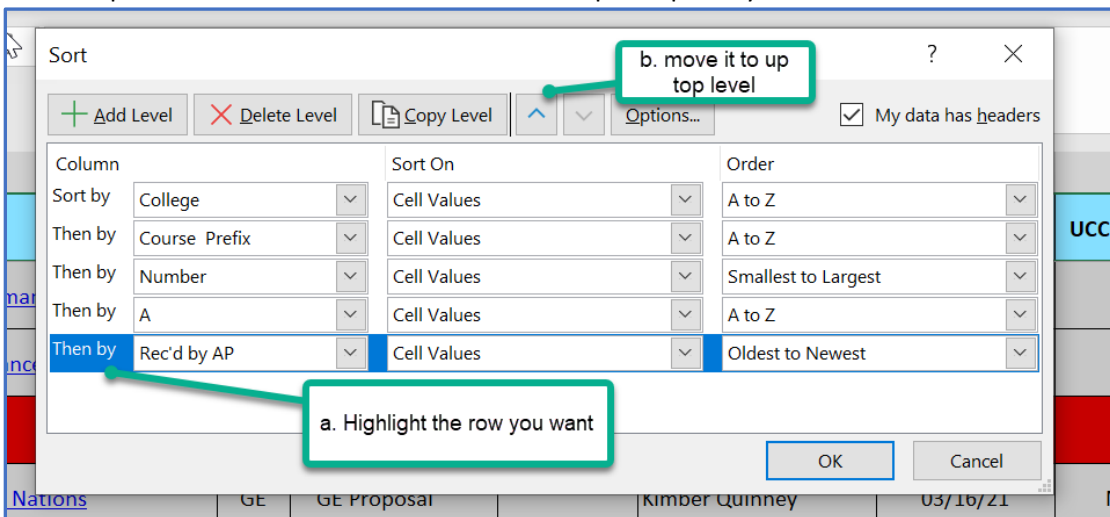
Sort

?

b. move it to up top level

Add Level

Delete Level

Copy Level

Options...

My data has headers

| Column | | Sort On | Order |
|---|---|---|---|
| Sort by | College | Cell Values | A to Z |
| Then by | Course Prefix | Cell Values | A to Z |
| Then by | Number | Cell Values | Smallest to Largest |
| Then by | A | Cell Values | A to Z |
| Then by | Rec'd by AP | Cell Values | Oldest to Newest |

a. Highlight the row you want

OK

Cancel

UCC

Nations GE GE Proposal Kimber Quinney 03/16/21